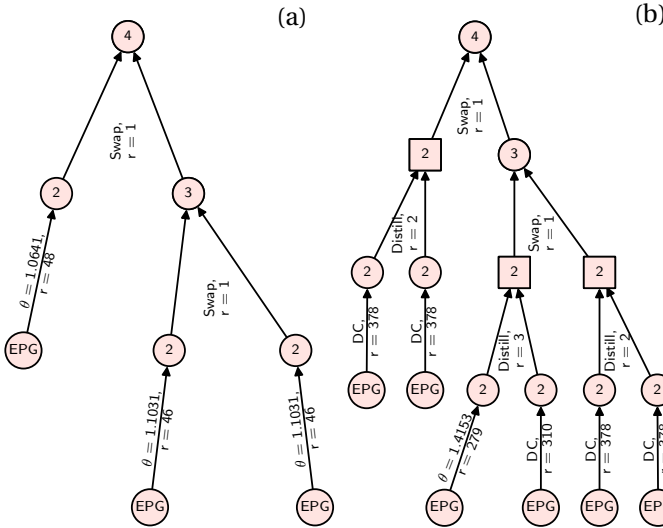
(a)

4

Swap, r = 1

2

3

$\theta = 1.0641$, r = 48

Swap, r = 1

EPG

2

2

$\theta = 1.1031$, r = 46

$\theta = 1.1031$, r = 46

EPG

EPG

(b)

4

Swap, r = 1

2

3

Distill, r = 2

Swap, r = 1

2

2

2

2

DC, r = 378

DC, r = 378

Distill, r = 3

Distill, r = 2

EPG

EPG

2

2

2

2

$\theta = 1.4153$, r = 279

DC, r = 310

DC, r = 378

DC, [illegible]

EPG

EPG

EPG

EP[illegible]